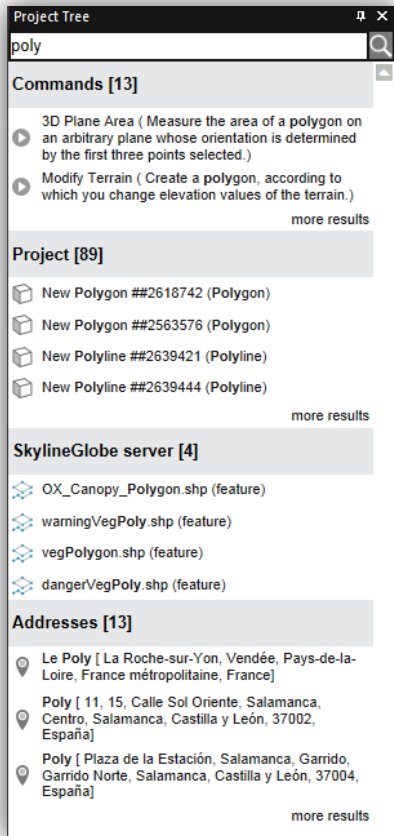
Project Tree

poly

Commands [13]

3D Plane Area ( Measure the area of a polygon on an arbitrary plane whose orientation is determined by the first three points selected.)

Modify Terrain ( Create a polygon, according to which you change elevation values of the terrain.)

more results

Project [89]

New Polygon ##2618742 (Polygon)

New Polygon ##2563576 (Polygon)

New Polyline ##2639421 (Polyline)

New Polyline ##2639444 (Polyline)

more results

SkylineGlobe server [4]

OX_Canopy_Polygon.shp (feature)

warningVegPoly.shp (feature)

vegPolygon.shp (feature)

dangerVegPoly.shp (feature)

Addresses [13]

Le Poly [ La Roche-sur-Yon, Vendée, Pays-de-la-Loire, France métropolitaine, France]

Poly [ 11, 15, Calle Sol Oriente, Salamanca, Centro, Salamanca, Castilla y León, 37002, España]

Poly [ Plaza de la Estación, Salamanca, Garrido, Garrido Norte, Salamanca, Castilla y León, 37004, España]

more results